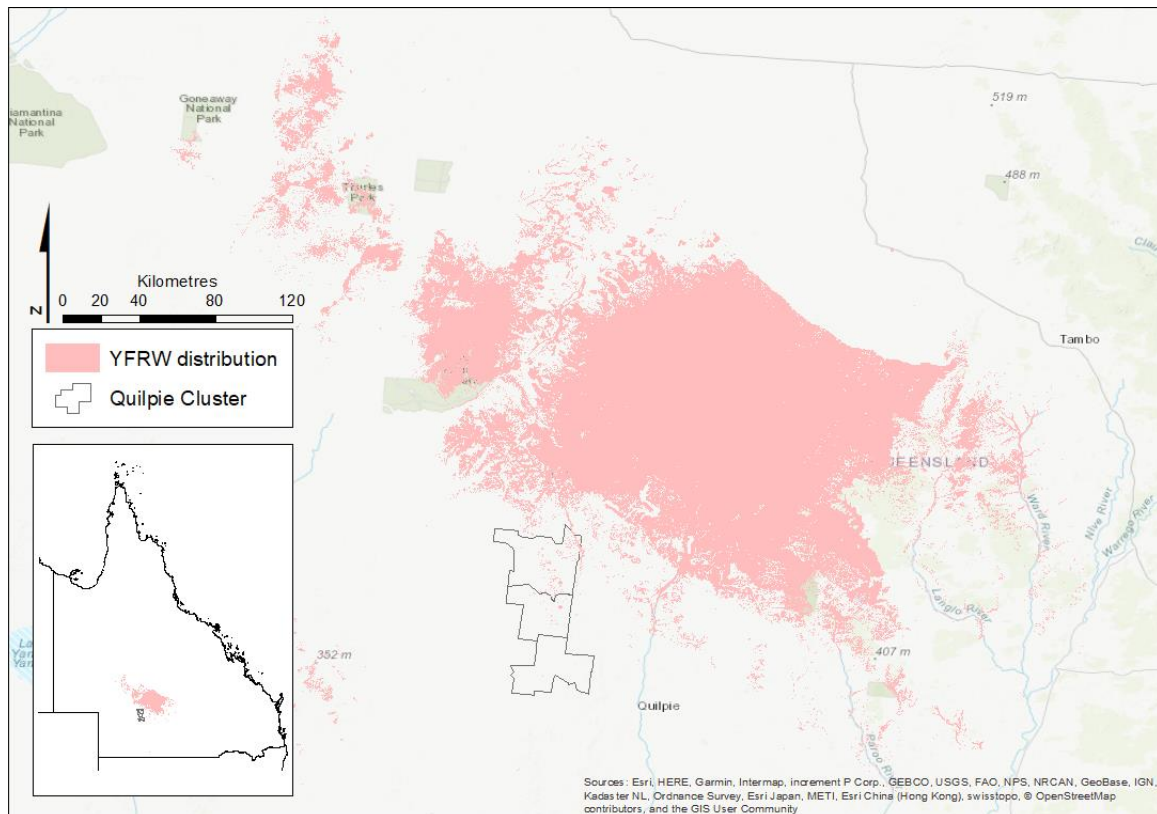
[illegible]iamantina National Park

Goneaway National Park

T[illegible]les Park

519 m

488 m

Cla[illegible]

N

Kilometres

0 20 40 80 120

YFRW distribution

Quilpie Cluster

Tambo

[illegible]EENSLAND

Ward River

Nive River

Warrego River

Langlo River

La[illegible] Yam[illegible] Ya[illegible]

352 m

407 m

Quilpie

Paroo R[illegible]

Sources: Esri, HERE, Garmin, Intermap, increment P Corp., GEBCO, USGS, FAO, NPS, NRCAN, GeoBase, IGN, Kadaster NL, Ordnance Survey, Esri Japan, METI, Esri China (Hong Kong), swisstopo, © OpenStreetMap contributors, and the GIS User Community